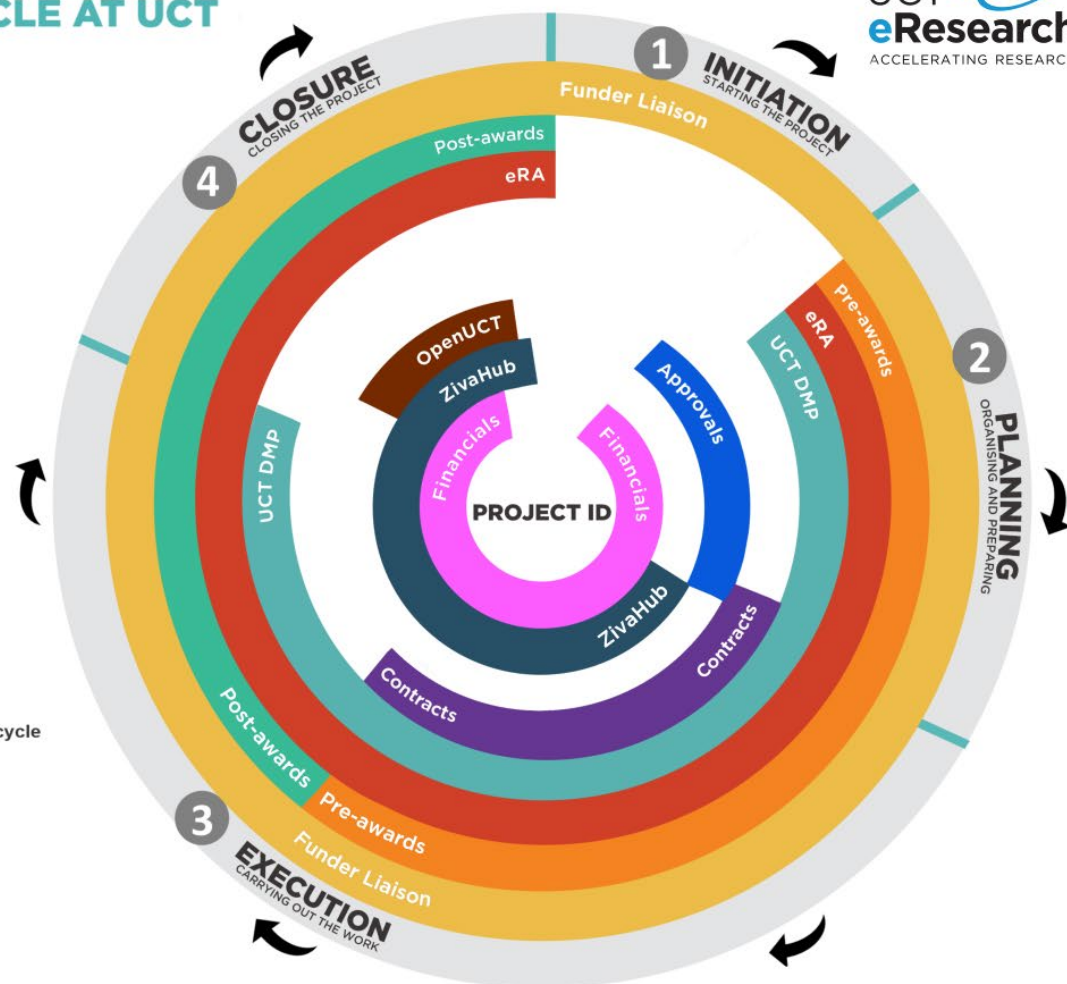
CLE AT UCT

eResearch
ACCELERATING RESEARC

1 INITIATION
STARTING THE PROJECT

2 PLANNING
ORGANISING AND PREPARING

3 EXECUTION
CARRYING OUT THE WORK

4 CLOSURE
CLOSING THE PROJECT

Funder Liaison
Post-awards
eRA
Pre-awards
eRA
UCT DMP
OpenUCT
ZivaHub
Approvals
Financials
Financials
PROJECT ID
UCT DMP
ZivaHub
Contracts
Contracts
Post-awards
Pre-awards
Funder Liaison

cycle